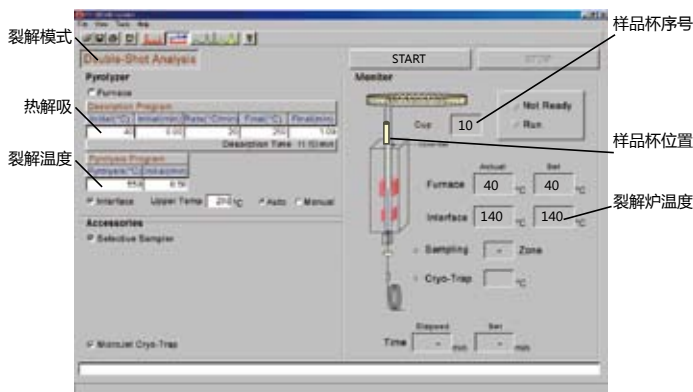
裂解模式
样品杯序号
热解吸
样品杯位置
裂解温度
裂解炉温度

File View Tools Help

Double-Shot Analysis

START
STOP

Pyrolyzer
Furnace

Desorption Program
| Initial(°C) | Initial(min) | Rate(°C/min) | Final(°C) | Final(min) |
|---|---|---|---|---|
| 40 | 0.00 | 30 | 250 | 1.00 |

Desorption Time 11.33(min)

Pyrolysis Program
| Temp(°C) | Time(min) |
|---|---|
| 550 | 0.50 |

Interface Upper Temp 200 °C Auto Manual

Accessories
Selective Sampler

MicroJet Cryo-Trap

Monitor

Cup 10

Not Ready
Run

Actual Set
Furnace 40 °C 40 °C
Interface 140 °C 140 °C

Sampling - Zone

Cryo-Trap °C

Elapsed Set
Time - min - min